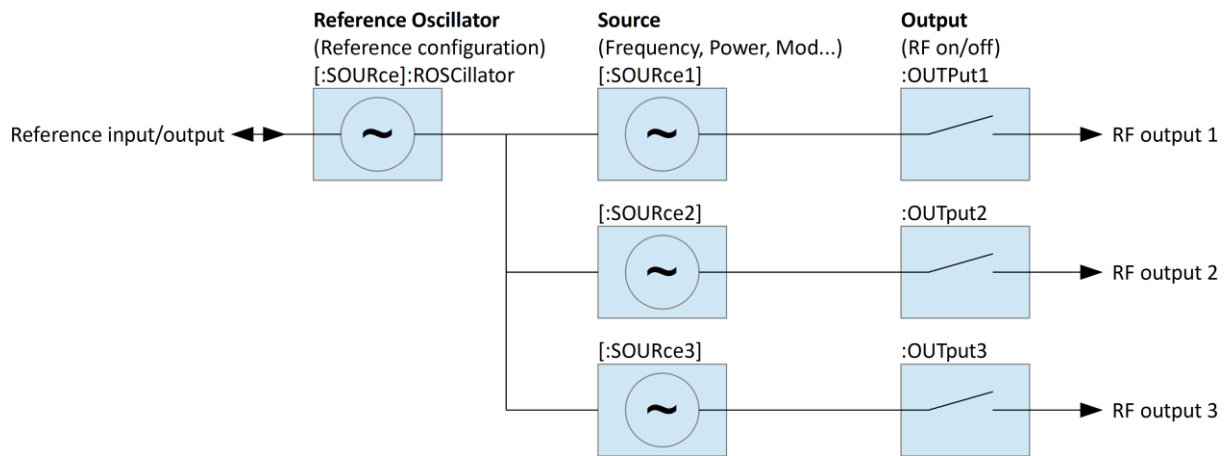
**Reference Oscillator**
(Reference configuration)
[:SOURce]:ROSCillator

**Source**
(Frequency, Power, Mod...)
[:SOURce1]

**Output**
(RF on/off)
:OUTPut1

Reference input/output

~

~

RF output 1

[:SOURce2]

~

:OUTput2

RF output 2

[:SOURce3]

~

:OUTput3

RF output 3